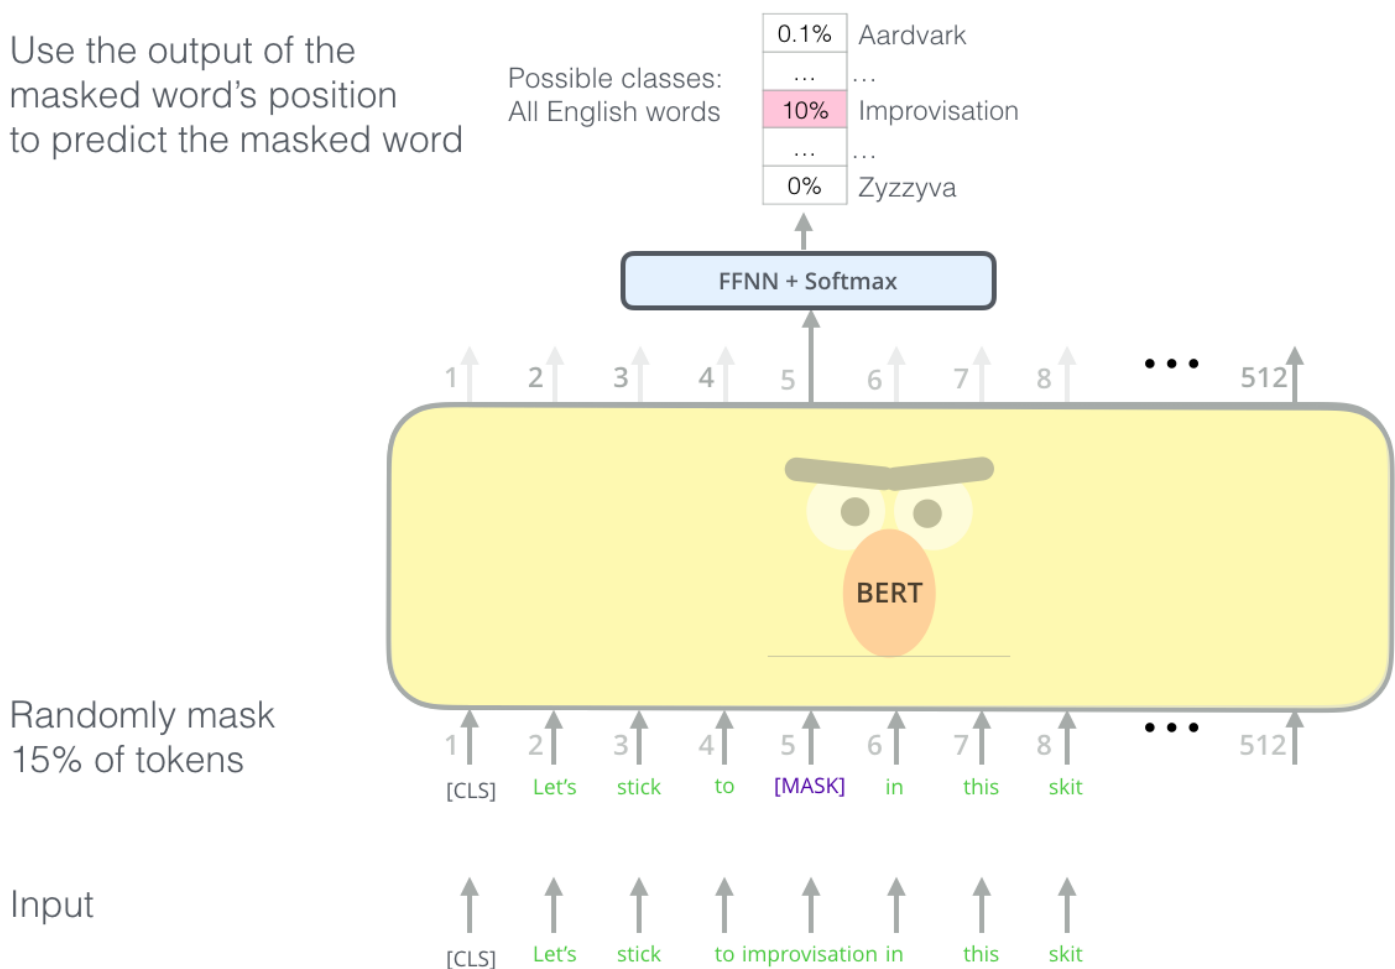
Use the output of the masked word's position to predict the masked word

Possible classes:
All English words

| 0.1% | Aardvark |
|---|---|
| ... | ... |
| 10% | Improvisation |
| ... | ... |
| 0% | Zyzzyva |

FFNN + Softmax

1 2 3 4 5 6 7 8 ••• 512

BERT

Randomly mask 15% of tokens

1 2 3 4 5 6 7 8 ••• 512

[CLS] Let's stick to [MASK] in this skit

Input

[CLS] Let's stick to improvisation in this skit